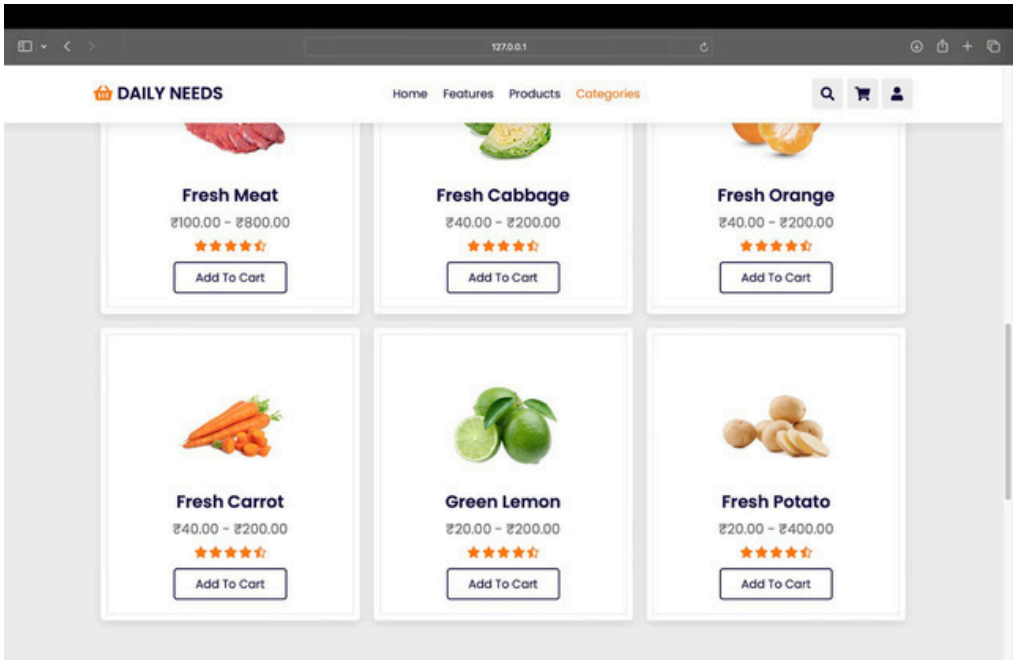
127.0.0.1

DAILY NEEDS

Home Features Products Categories

Fresh Meat
₹100.00 - ₹800.00
Add To Cart

Fresh Cabbage
₹40.00 - ₹200.00
Add To Cart

Fresh Orange
₹40.00 - ₹200.00
Add To Cart

Fresh Carrot
₹40.00 - ₹200.00
Add To Cart

Green Lemon
₹20.00 - ₹200.00
Add To Cart

Fresh Potato
₹20.00 - ₹400.00
Add To Cart